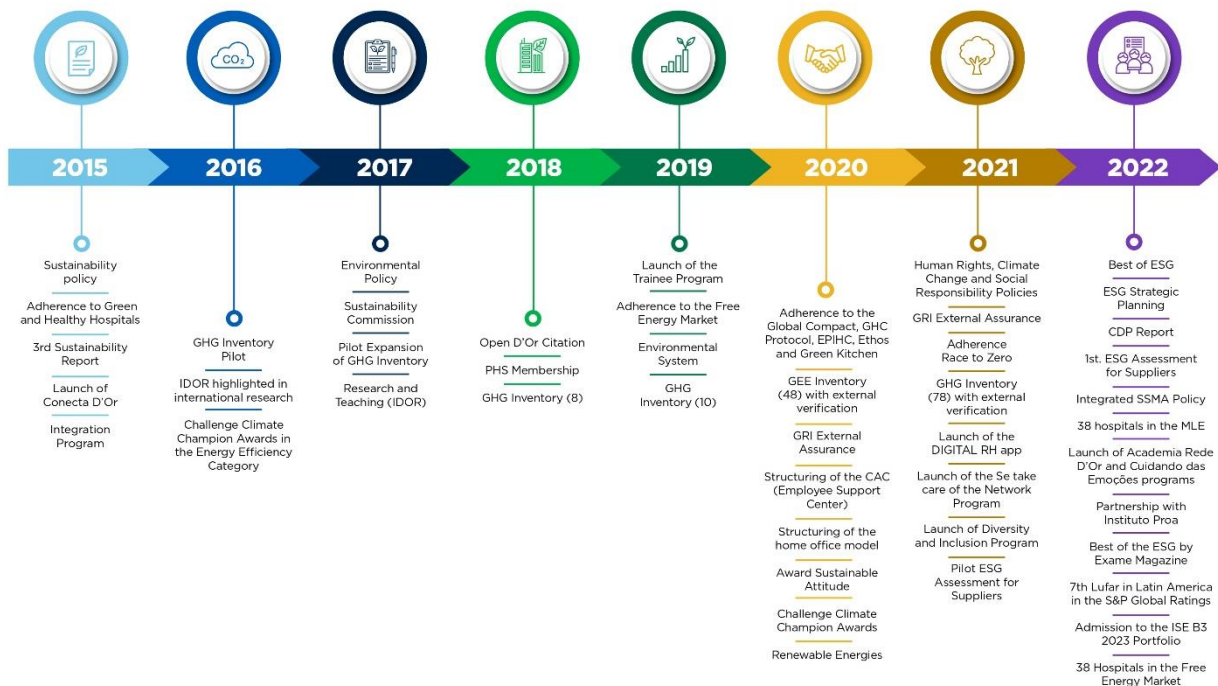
CO2

2015

Sustainability policy

Adherence to Green and Healthy Hospitals

3rd Sustainability Report

Launch of Conecta D'Or

Integration Program

2016

GHG Inventory Pilot

IDOR highlighted in international research

Challenge Climate Champion Awards in the Energy Efficiency Category

2017

Environmental Policy

Sustainability Commission

Pilot Expansion of GHG Inventory

Research and Teaching (IDOR)

2018

Open D'Or Citation

PHS Membership

GHG Inventory (8)

2019

Launch of the Trainee Program

Adherence to the Free Energy Market

Environmental System

GHG Inventory (10)

2020

Adherence to the Global Compact, GHC Protocol, EPIHC, Ethos and Green Kitchen

GEE Inventory (48) with external verification

GRI External Assurance

Structuring of the CAC (Employee Support Center)

Structuring of the home office model

Award Sustainable Attitude

Challenge Climate Champion Awards

Renewable Energies

2021

Human Rights, Climate Change and Social Responsibility Policies

GRI External Assurance

Adherence Race to Zero

GHG Inventory (78) with external verification

Launch of the DIGITAL RH app

Launch of the Se take care of the Network Program

Launch of Diversity and Inclusion Program

Pilot ESG Assessment for Suppliers

2022

Best of ESG

ESG Strategic Planning

CDP Report

1st. ESG Assessment for Suppliers

Integrated SSMA Policy

38 hospitals in the MLE

Launch of Academia Rede D'Or and Cuidando das Emoções programs

Partnership with Instituto Proa

Best of the ESG by Exame Magazine

7th Lufar in Latin America in the S&P Global Ratings

Admission to the ISE B3 2023 Portfolio

38 Hospitals in the Free Energy Market